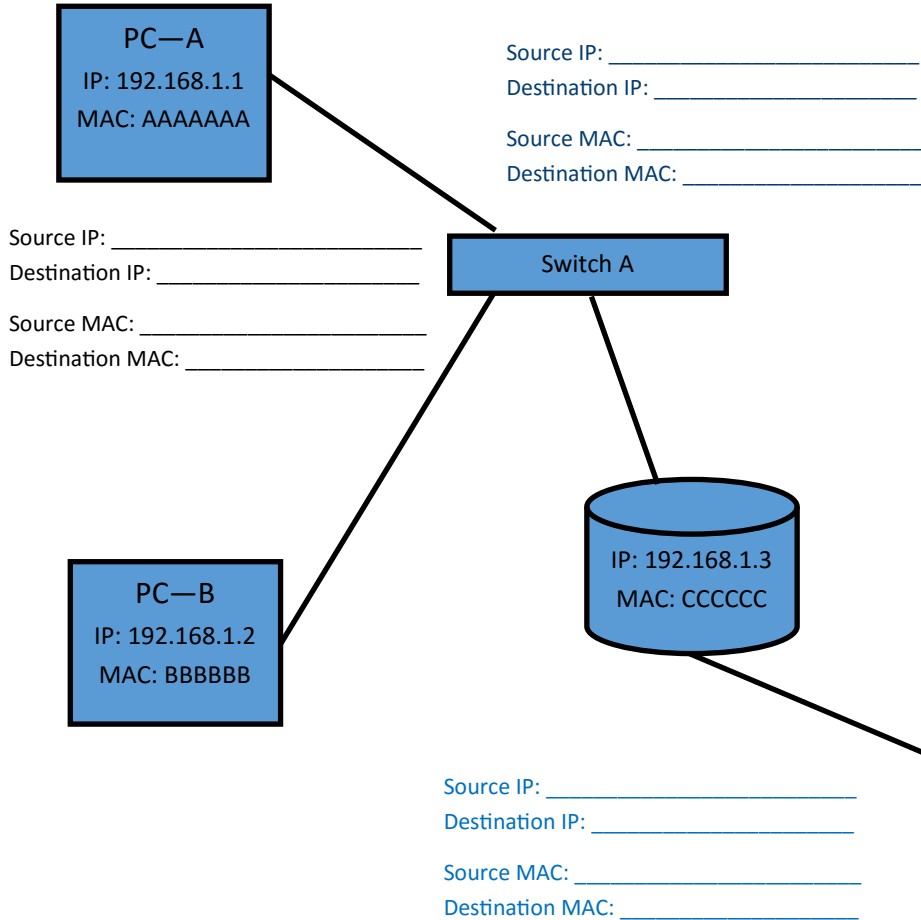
PC—A
IP: 192.168.1.1
MAC: AAAAAAA

Source IP: ___________________________
Destination IP: ______________________

Source MAC: _________________________
Destination MAC: ____________________

Source IP: ___________________________
Destination IP: ______________________

Source MAC: _________________________
Destination MAC: ____________________

Switch A

IP: 192.168.1.3
MAC: CCCCCC

PC—B
IP: 192.168.1.2
MAC: BBBBBB

Source IP: ___________________________
Destination IP: ______________________

Source MAC: _________________________
Destination MAC: ____________________